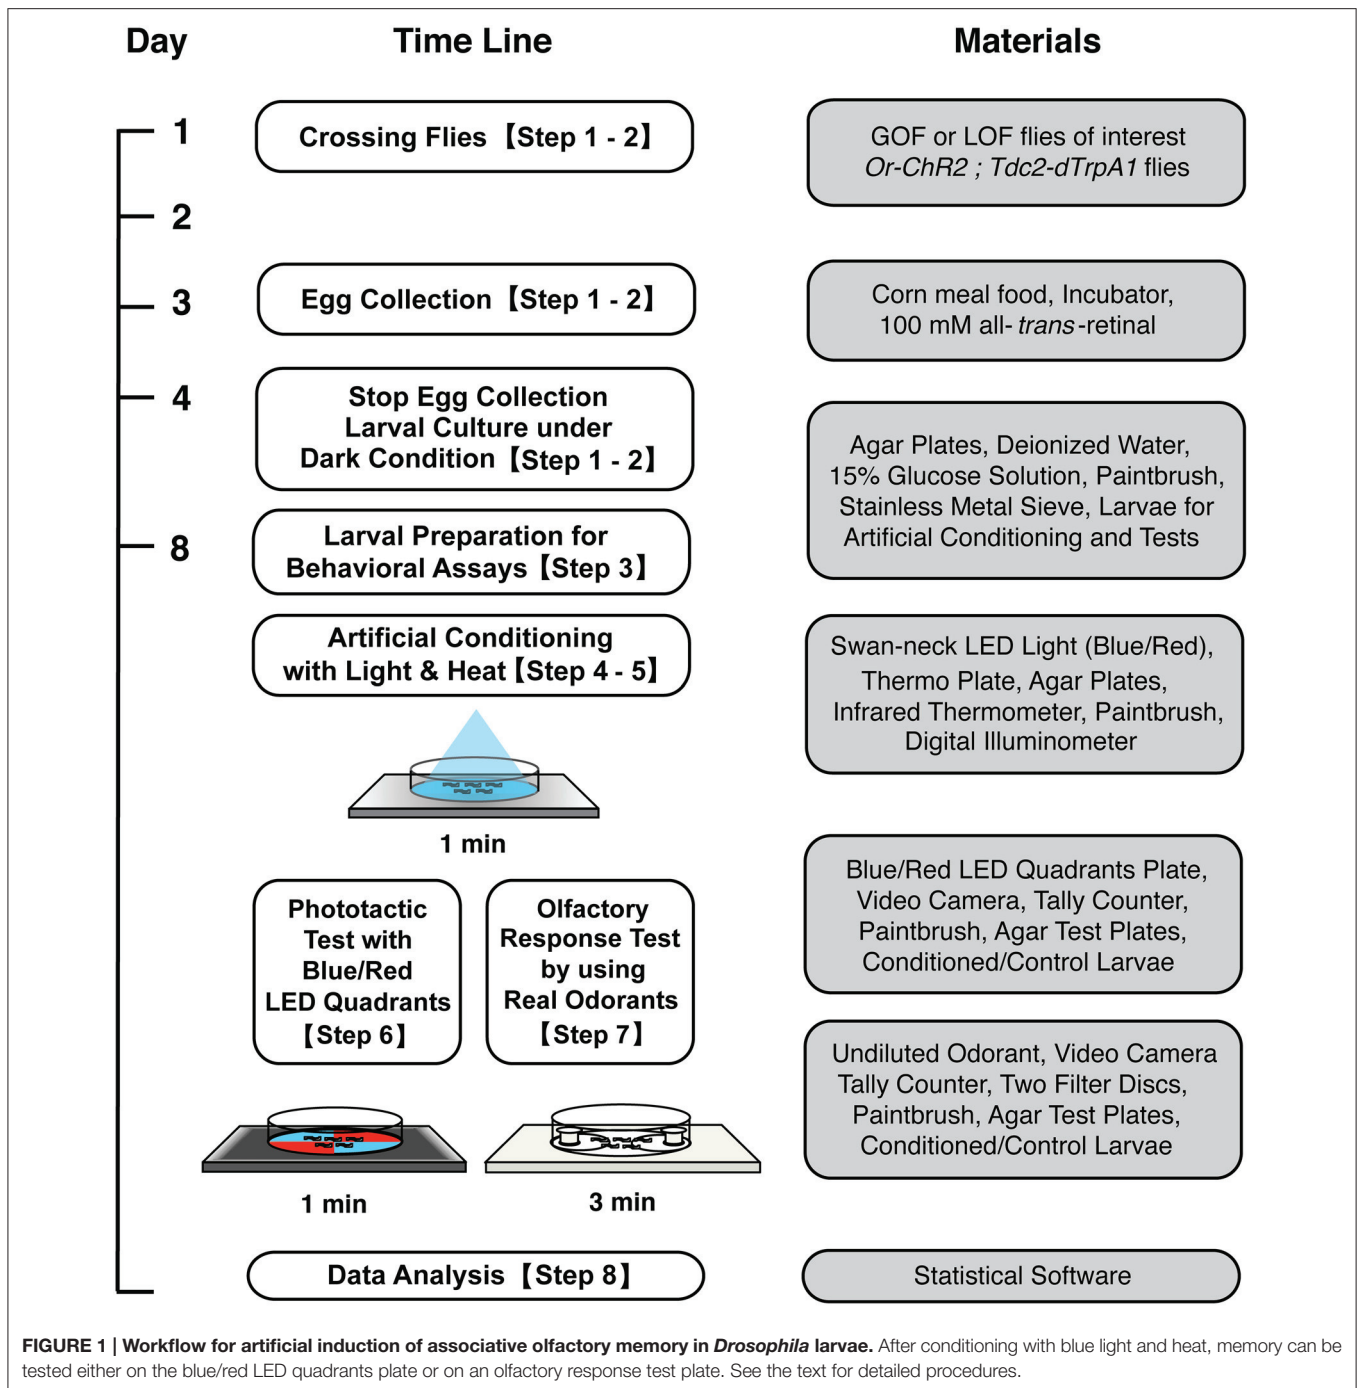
Day

Time Line

Materials

1

Crossing Flies【Step 1 - 2】

GOF or LOF flies of interest
*Or-ChR2 ; Tdc2-dTrpA1* flies

2

3

Egg Collection【Step 1 - 2】

Corn meal food, Incubator,
100 mM all- *trans*-retinal

4

Stop Egg Collection
Larval Culture under
Dark Condition【Step 1 - 2】

Agar Plates, Deionized Water,
15% Glucose Solution, Paintbrush,
Stainless Metal Sieve, Larvae for
Artificial Conditioning and Tests

8

Larval Preparation for
Behavioral Assays【Step 3】

Artificial Conditioning
with Light & Heat【Step 4 - 5】

Swan-neck LED Light (Blue/Red),
Thermo Plate, Agar Plates,
Infrared Thermometer, Paintbrush,
Digital Illuminometer

1 min

Blue/Red LED Quadrants Plate,
Video Camera, Tally Counter,
Paintbrush, Agar Test Plates,
Conditioned/Control Larvae

Phototactic
Test with
Blue/Red
LED Quadrants
【Step 6】

Olfactory
Response Test
by using
Real Odorants
【Step 7】

Undiluted Odorant, Video Camera
Tally Counter, Two Filter Discs,
Paintbrush, Agar Test Plates,
Conditioned/Control Larvae

1 min

3 min

Data Analysis【Step 8】

Statistical Software

**FIGURE 1 | Workflow for artificial induction of associative olfactory memory in *Drosophila* larvae.** After conditioning with blue light and heat, memory can be tested either on the blue/red LED quadrants plate or on an olfactory response test plate. See the text for detailed procedures.